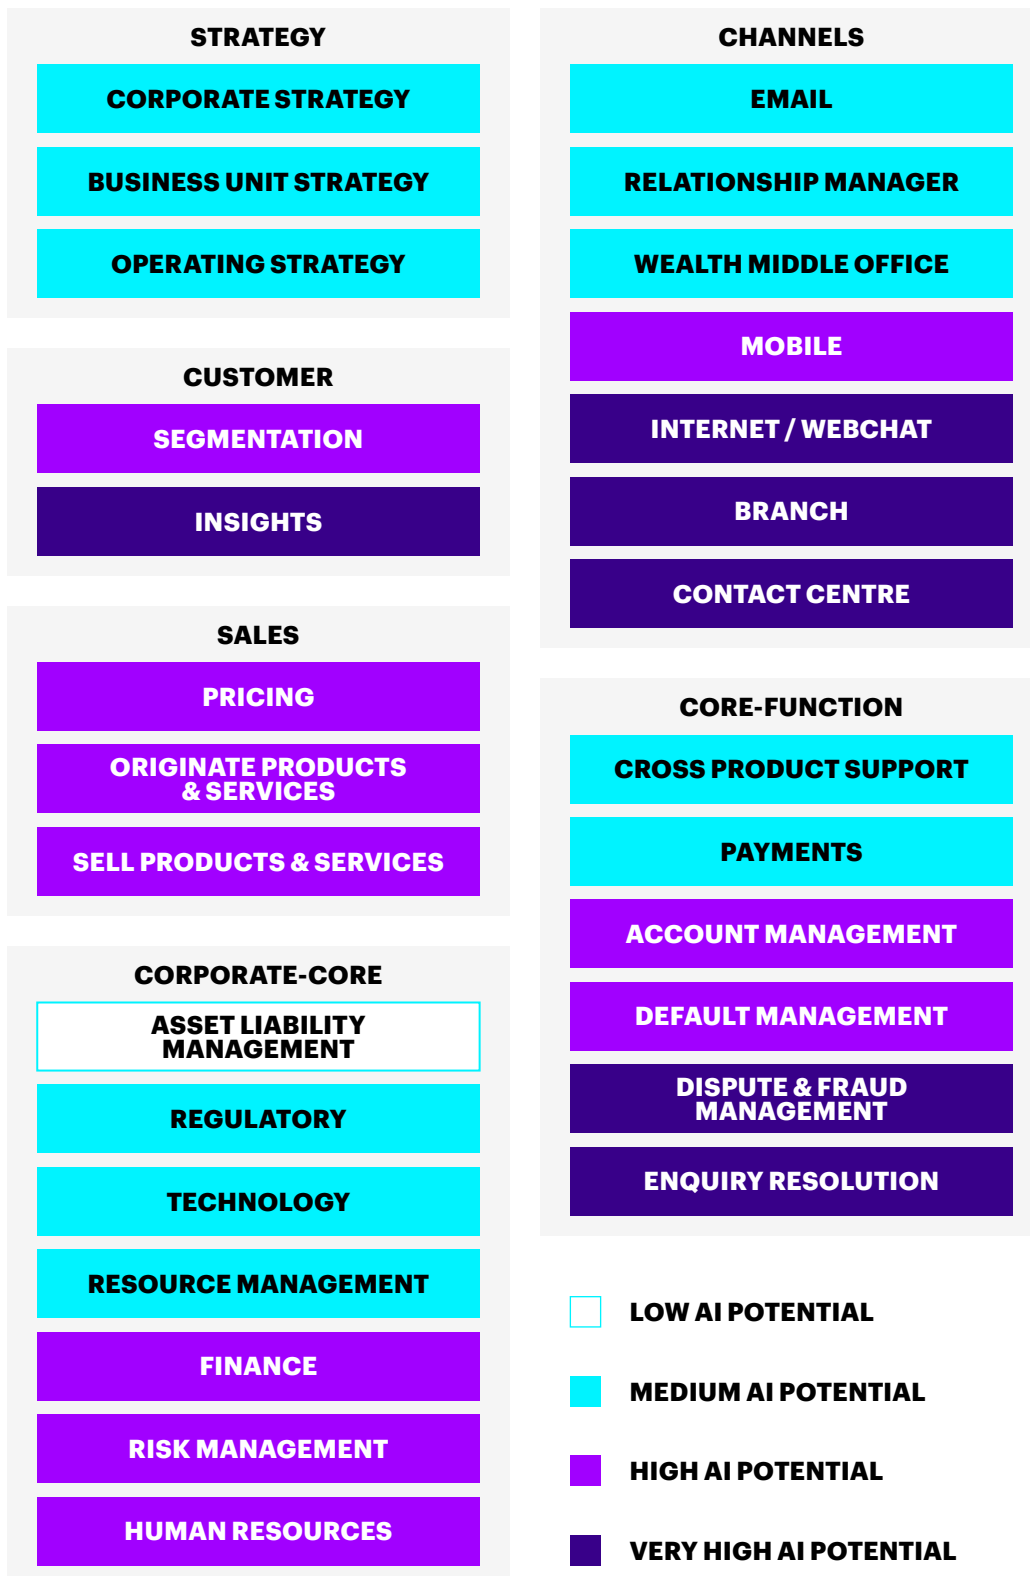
STRATEGY

CORPORATE STRATEGY

BUSINESS UNIT STRATEGY

OPERATING STRATEGY

CUSTOMER

SEGMENTATION

INSIGHTS

SALES

PRICING

ORIGINATE PRODUCTS & SERVICES

SELL PRODUCTS & SERVICES

CORPORATE-CORE

ASSET LIABILITY MANAGEMENT

REGULATORY

TECHNOLOGY

RESOURCE MANAGEMENT

FINANCE

RISK MANAGEMENT

HUMAN RESOURCES

CHANNELS

EMAIL

RELATIONSHIP MANAGER

WEALTH MIDDLE OFFICE

MOBILE

INTERNET / WEBCHAT

BRANCH

CONTACT CENTRE

CORE-FUNCTION

CROSS PRODUCT SUPPORT

PAYMENTS

ACCOUNT MANAGEMENT

DEFAULT MANAGEMENT

DISPUTE & FRAUD MANAGEMENT

ENQUIRY RESOLUTION

LOW AI POTENTIAL

MEDIUM AI POTENTIAL

HIGH AI POTENTIAL

VERY HIGH AI POTENTIAL